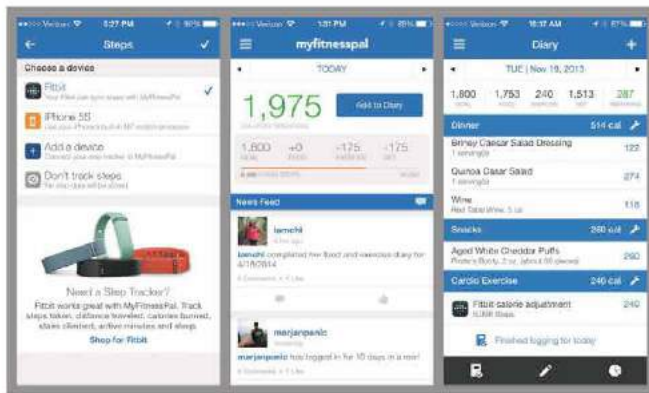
Verizon 5:27 PM 90%
Steps
Choose a device
Fitbit
Your Fitbit can sync steps with MyFitnessPal
iPhone 5S
Use your iPhone's built-in M7 motion processor
Add a device
Connect your step tracker to MyFitnessPal
Don't track steps
No step data will be stored
Need a Step Tracker?
Fitbit works great with MyFitnessPal. Track steps taken, distance traveled, calories burned, stairs climbed, active minutes and sleep.
Shop for Fitbit

Verizon 1:31 PM 85%
myfitnesspal
TODAY
1,975
CALORIES REMAINING
Add to Diary
1,800 GOAL
+0 FOOD
+175 EXERCISE
+175 NET
News Feed
lamchi
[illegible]
lamchi completed her food and exercise diary for 4/18/2014
0 Comments • 1 Like
marjanpanic
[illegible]
marjanpanic has logged in for 10 days in a row!
0 Comments • 1 Like

Verizon 10:17 AM 87%
Diary
TUE | Nov 19, 2013
1,800 GOAL
1,753 FOOD
240 EXERCISE
1,513 NET
287 REMAINING
Dinner 514 cal
Briney Caesar Salad Dressing 122
1 serving(s)
Quinoa Caesar Salad 274
1 serving(s)
Wine 118
Red Table Wine, 5 oz
Snacks 260 cal
Aged White Cheddar Puffs 260
Pirate's Booty, 2 oz, (about 60 pieces)
Cardio Exercise 240 cal
Fitbit calorie adjustment 240
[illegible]
Finished logging for today